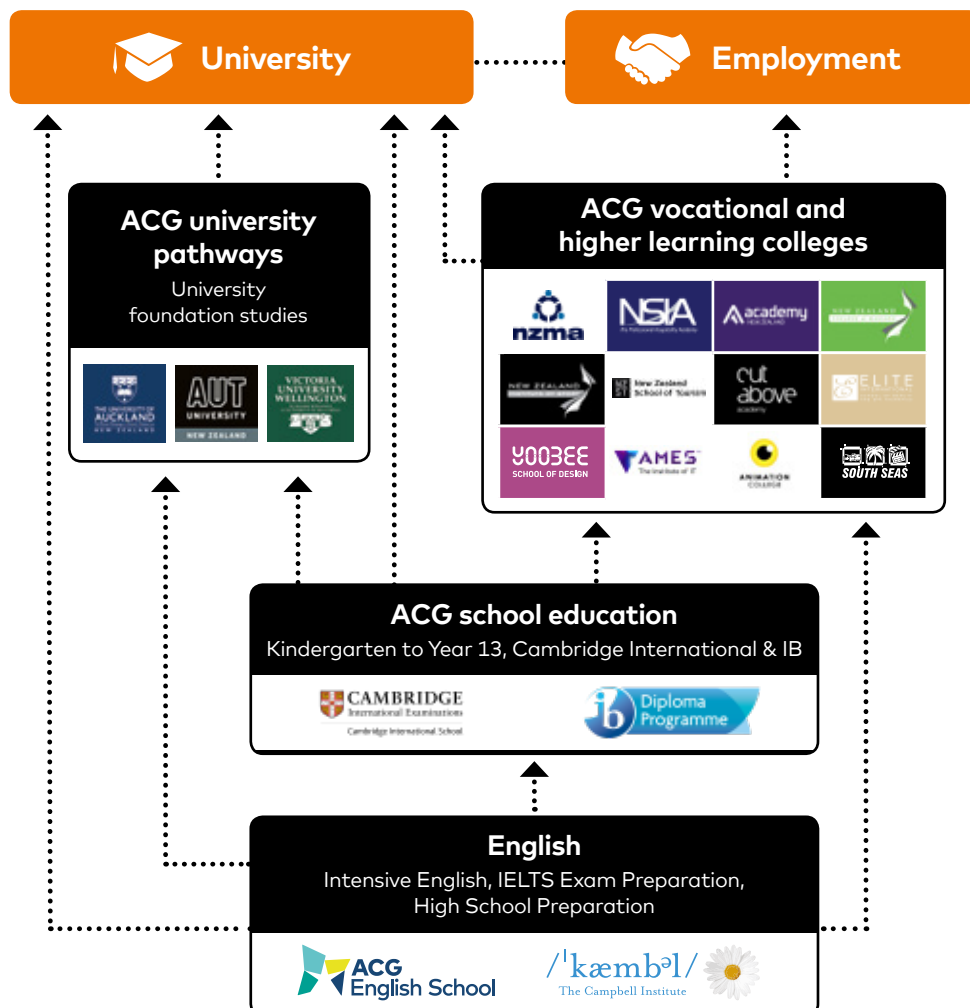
University

Employment

ACG university pathways

University foundation studies

THE UNIVERSITY OF AUCKLAND NEW ZEALAND

AUT UNIVERSITY NEW ZEALAND

VICTORIA UNIVERSITY WELLINGTON

ACG vocational and higher learning colleges

nzma

NSIA

academy

NEW ZEALAND

NEW ZEALAND

New Zealand School of Tourism

cut above academy

ELITE

YOOBEE SCHOOL OF DESIGN

AMES The Institute of IT

ANIMATION COLLEGE

SOUTH SEAS

ACG school education

Kindergarten to Year 13, Cambridge International & IB

CAMBRIDGE International Examinations Cambridge International School

ib Diploma Programme

English

Intensive English, IELTS Exam Preparation, High School Preparation

ACG English School

/ˈkæmbəl/ The Campbell Institute